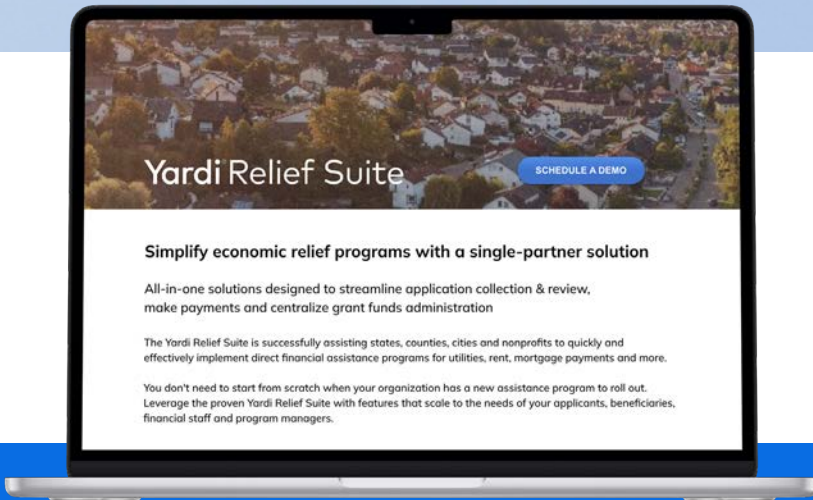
Yardi Relief Suite

SCHEDULE A DEMO

Simplify economic relief programs with a single-partner solution

All-in-one solutions designed to streamline application collection & review, make payments and centralize grant funds administration

The Yardi Relief Suite is successfully assisting states, counties, cities and nonprofits to quickly and effectively implement direct financial assistance programs for utilities, rent, mortgage payments and more.

You don't need to start from scratch when your organization has a new assistance program to roll out. Leverage the proven Yardi Relief Suite with features that scale to the needs of your applicants, beneficiaries, financial staff and program managers.